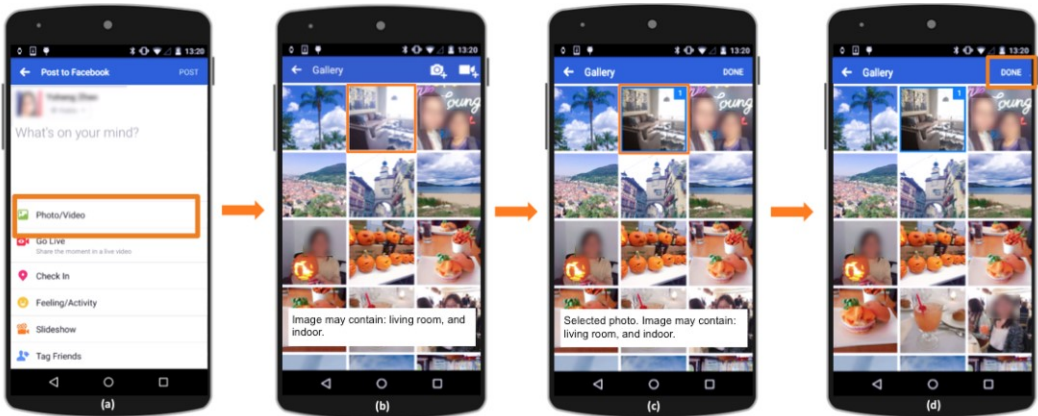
13:20
Post to Facebook
POST
Yuheng Zhao
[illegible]
What's on your mind?
Photo/Video
Go Live
Share the moment in a live video
Check In
Feeling/Activity
Slideshow
Tag Friends
(a)

13:20
Gallery
Young
Image may contain: living room, and indoor.
(b)

13:20
Gallery
DONE
1
Young
Selected photo. Image may contain: living room, and indoor.
(c)

13:20
Gallery
DONE
1
Young
(d)